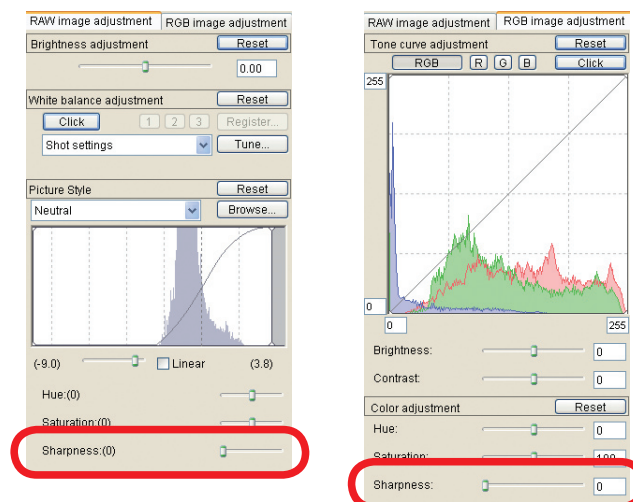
RAW image adjustment | RGB image adjustment

Brightness adjustment Reset

0.00

White balance adjustment Reset

Click 1 2 3 Register...

Shot settings Tune...

Picture Style Reset

Neutral Browse...

(-9.0) Linear (3.8)

Hue:(0)

Saturation:(0)

Sharpness:(0)

RAW image adjustment | RGB image adjustment

Tone curve adjustment Reset

RGB R G B Click

255

0

0

255

Brightness: 0

Contrast: 0

Color adjustment Reset

Hue: 0

Saturation: 100

Sharpness: 0